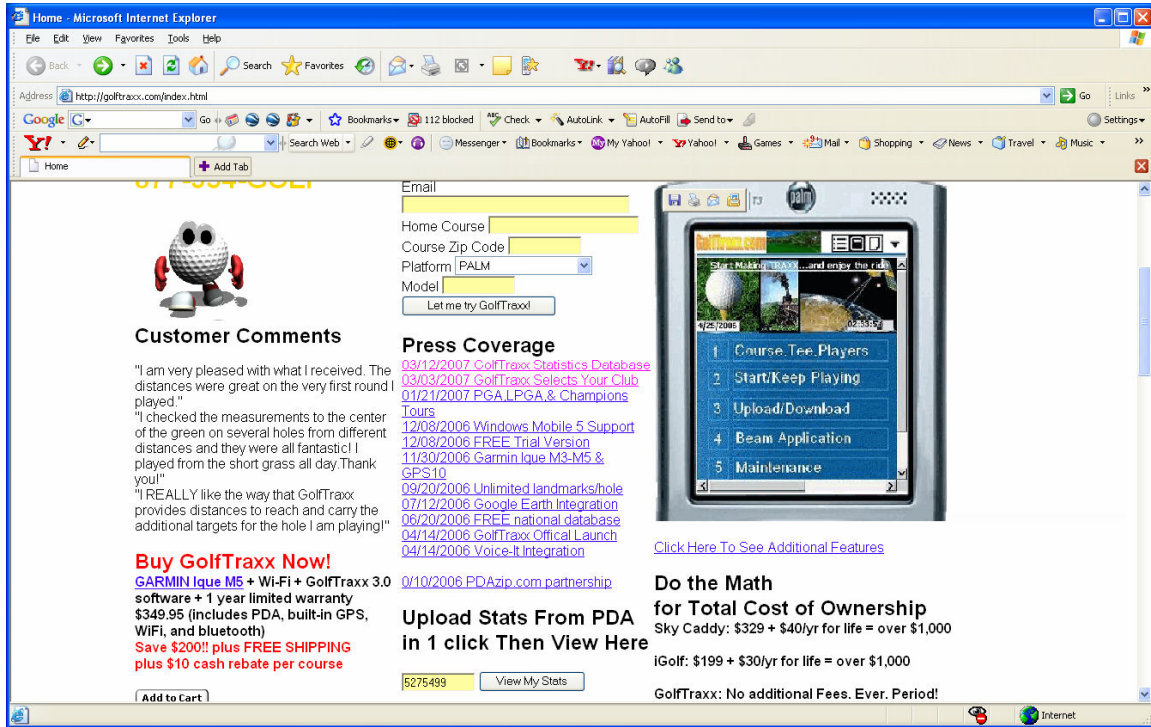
Home - Microsoft Internet Explorer

File Edit View Favorites Tools Help

Back Search Favorites

Address http://golftraxx.com/index.html Go Links

Google G- Go Bookmarks 112 blocked Check AutoLink AutoFill Send to Settings

Y! Search Web Messenger Bookmarks My Yahoo! Yahoo! Games Mail Shopping News Travel Music

Home Add Tab

Customer Comments

"I am very pleased with what I received. The distances were great on the very first round I played."
"I checked the measurements to the center of the green on several holes from different distances and they were all fantastic! I played from the short grass all day.Thank you!"
"I REALLY like the way that GolfTraxx provides distances to reach and carry the additional targets for the hole I am playing!"

Buy GolfTraxx Now!

GARMIN Ique M5 + Wi-Fi + GolfTraxx 3.0 software + 1 year limited warranty $349.95 (includes PDA, built-in GPS, WiFi, and bluetooth)
Save $200!! plus FREE SHIPPING plus $10 cash rebate per course

Add to Cart

Email
Home Course
Course Zip Code
Platform PALM
Model
Let me try GolfTraxx!

Press Coverage

03/12/2007 GolfTraxx Statistics Database
03/03/2007 GolfTraxx Selects Your Club
01/21/2007 PGA,LPGA,& Champions Tours
12/08/2006 Windows Mobile 5 Support
12/08/2006 FREE Trial Version
11/30/2006 Garmin Ique M3-M5 & GPS10
09/20/2006 Unlimited landmarks/hole
07/12/2006 Google Earth Integration
06/20/2006 FREE national database
04/14/2006 GolfTraxx Offical Launch
04/14/2006 Voice-It Integration

0/10/2006 PDAzip.com partnership

Upload Stats From PDA in 1 click Then View Here

5275499 View My Stats

palm
GolfTraxx.com
Start Making TRAXX....and enjoy the ride
4/25/2006
1 Course,Tee,Players
2 Start/Keep Playing
3 Upload/Download
4 Beam Application
5 Maintenance

Click Here To See Additional Features

Do the Math for Total Cost of Ownership

Sky Caddy: $329 + $40/yr for life = over $1,000

iGolf: $199 + $30/yr for life = over $1,000

GolfTraxx: No additional Fees. Ever. Period!

Internet